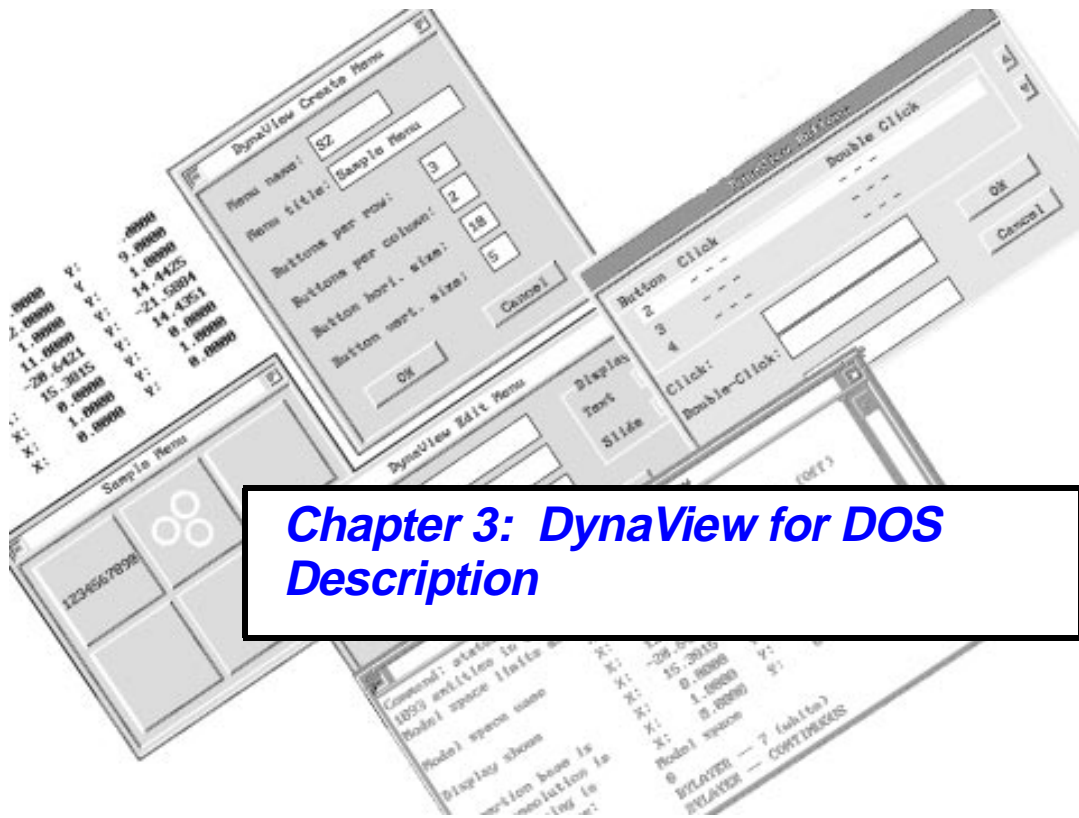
DynaView Create Menu

Menu name: S2

Menu title: Sample Menu

Buttons per row: 3

Buttons per column: 2

Button hori. size: 18

Button vert. size: 5

OK

Cancel

DynaView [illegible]

Double Click

OK

Cancel

Button Click

2

3

4

Click:

Double-Click:

Sample Menu

1234567890

DynaView Edit Menu

Display

Text

Slide

Chapter 3: DynaView for DOS Description

Command: status

1893 entities in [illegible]

Model space limits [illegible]

Model space uses

Display shows

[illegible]

Model space

BYLAYER — 7 (white)

BYLAYER — CONTINUOUS